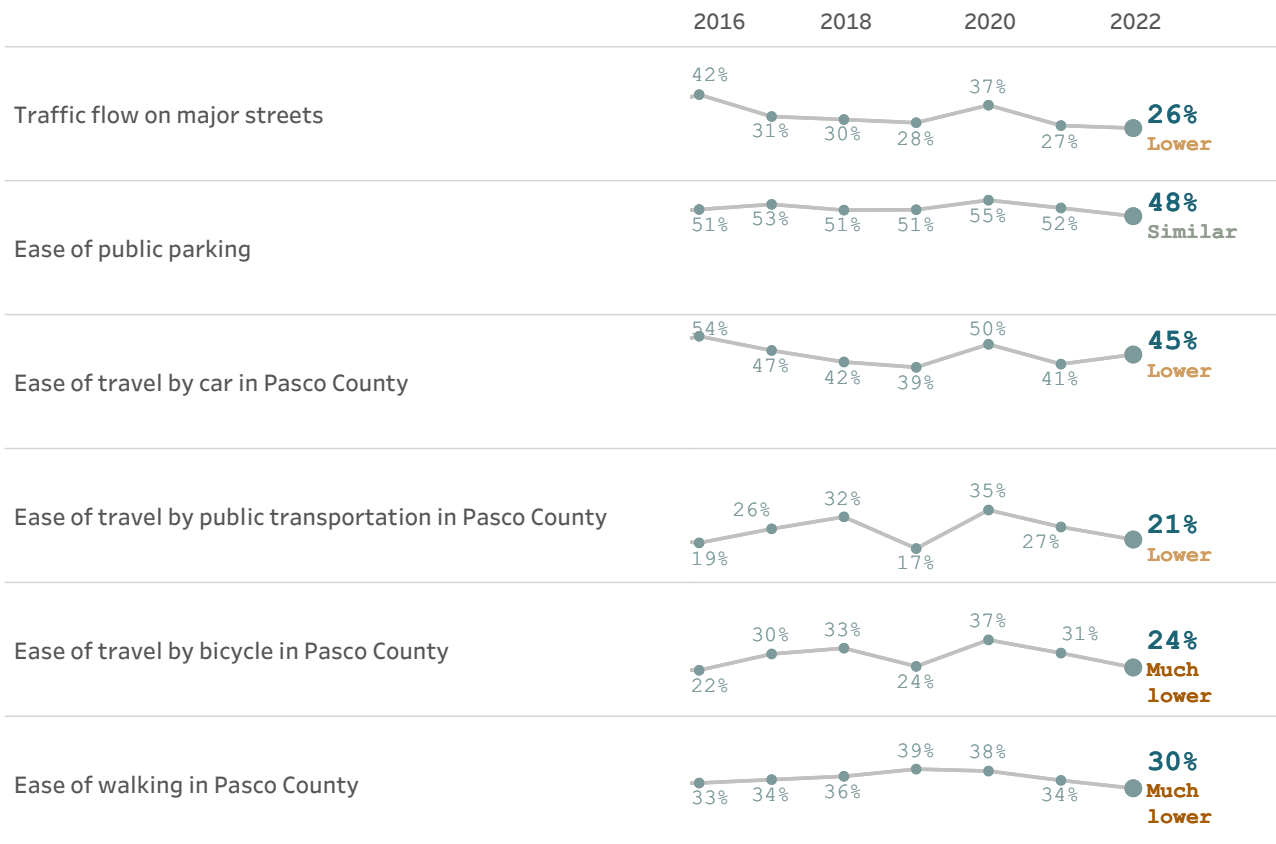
2016 2018 2020 2022

Traffic flow on major streets
42% 31% 30% 28% 37% 27% 26% Lower

Ease of public parking
51% 53% 51% 51% 55% 52% 48% Similar

Ease of travel by car in Pasco County
54% 47% 42% 39% 50% 41% 45% Lower

Ease of travel by public transportation in Pasco County
19% 26% 32% 17% 35% 27% 21% Lower

Ease of travel by bicycle in Pasco County
22% 30% 33% 24% 37% 31% 24% Much lower

Ease of walking in Pasco County
33% 34% 36% 39% 38% 34% 30% Much lower